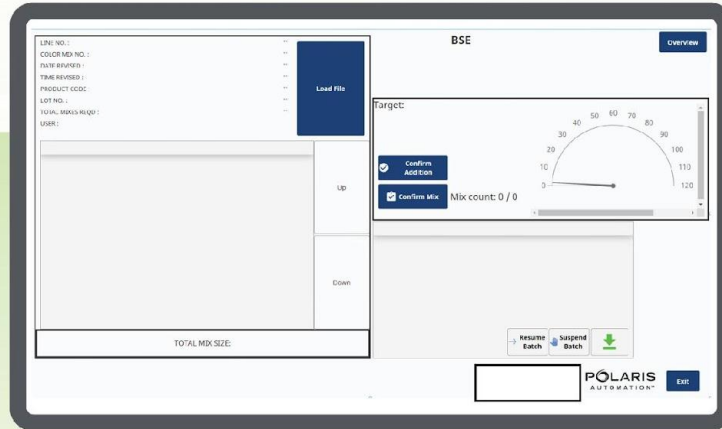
LINE NO. : --
COLOR MIX NO. : --
DATE REVISED : --
TIME REVISED : --
PRODUCT CODE : --
LOT NO. : --
TOTAL MIXES REQD : --
USER :

Load File

BSE

Overview

Target:

Confirm Addition

Confirm Mix

Mix count: 0 / 0

0
10
20
30
40
50
60
70
80
90
100
110
120

Up

Down

TOTAL MIX SIZE:

Resume Batch

Suspend Batch

POLARIS AUTOMATION

Exit